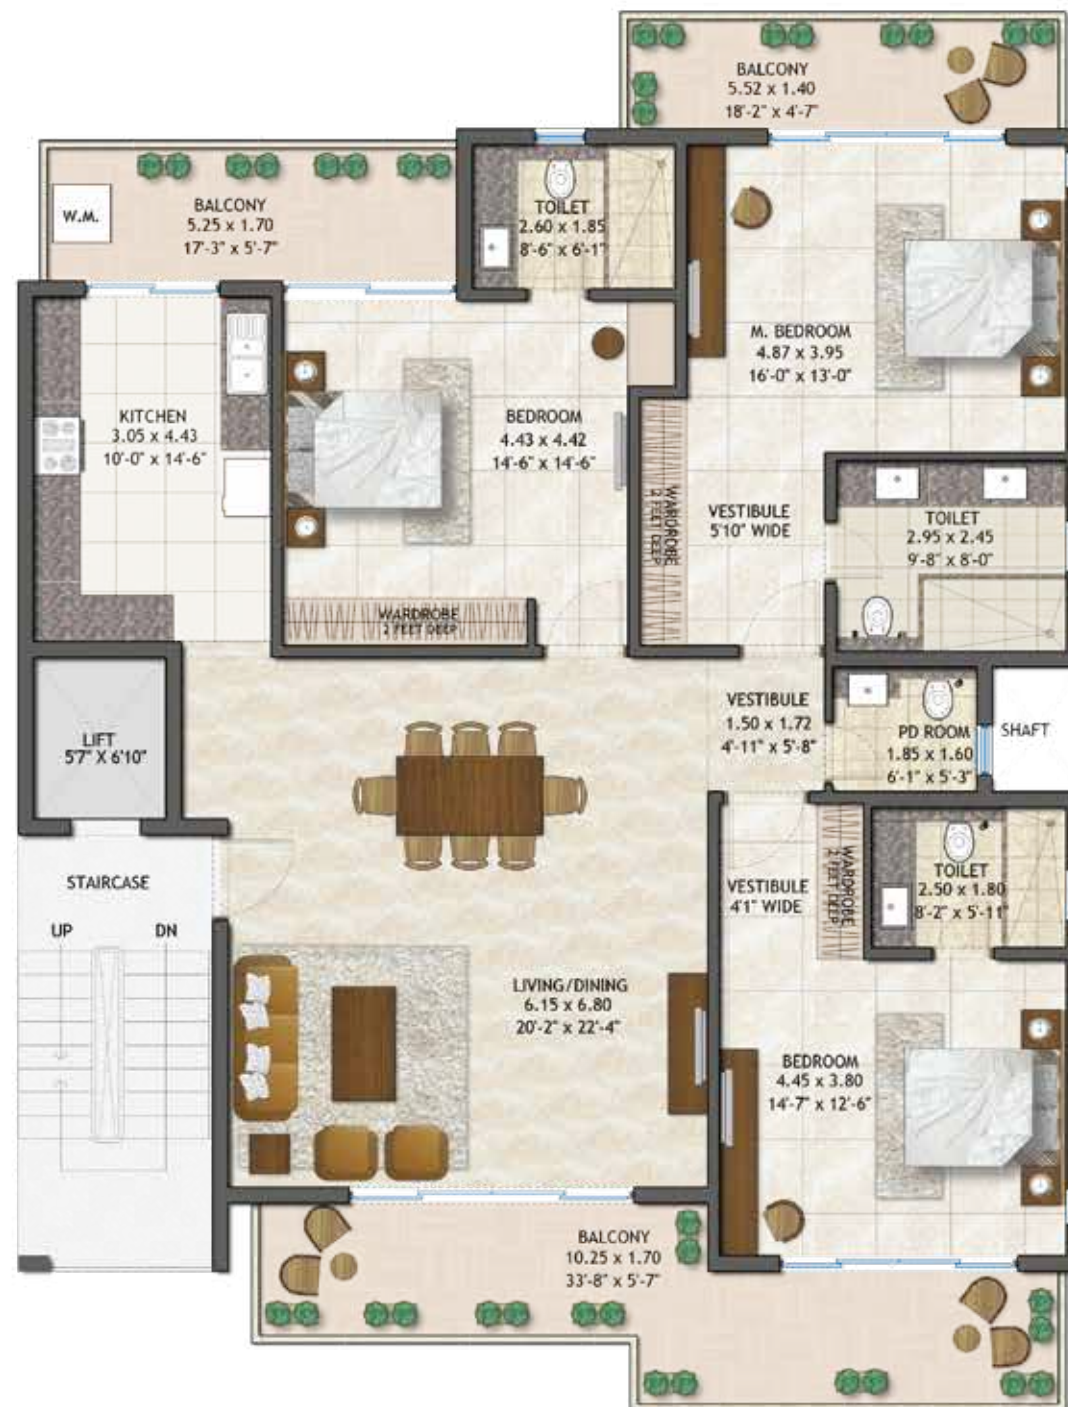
BALCONY
5.52 x 1.40
18'-2" x 4'-7"

W.M.

BALCONY
5.25 x 1.70
17'-3" x 5'-7"

TOILET
2.60 x 1.85
8'-6" x 6'-1"

M. BEDROOM
4.87 x 3.95
16'-0" x 13'-0"

KITCHEN
3.05 x 4.43
10'-0" x 14'-6"

BEDROOM
4.43 x 4.42
14'-6" x 14'-6"

WARDROBE
2 FEET DEEP

VESTIBULE
5'10" WIDE

TOILET
2.95 x 2.45
9'-8" x 8'-0"

WARDROBE
2 FEET DEEP

LIFT
5'7" X 6'10"

VESTIBULE
1.50 x 1.72
4'-11" x 5'-8"

PD ROOM
1.85 x 1.60
6'-1" x 5'-3"

SHAFT

STAIRCASE

UP

DN

VESTIBULE
4'1" WIDE

WARDROBE
2 FEET DEEP

TOILET
2.50 x 1.80
8'-2" x 5'-11"

LIVING/DINING
6.15 x 6.80
20'-2" x 22'-4"

BEDROOM
4.45 x 3.80
14'-7" x 12'-6"

BALCONY
10.25 x 1.70
33'-8" x 5'-7"